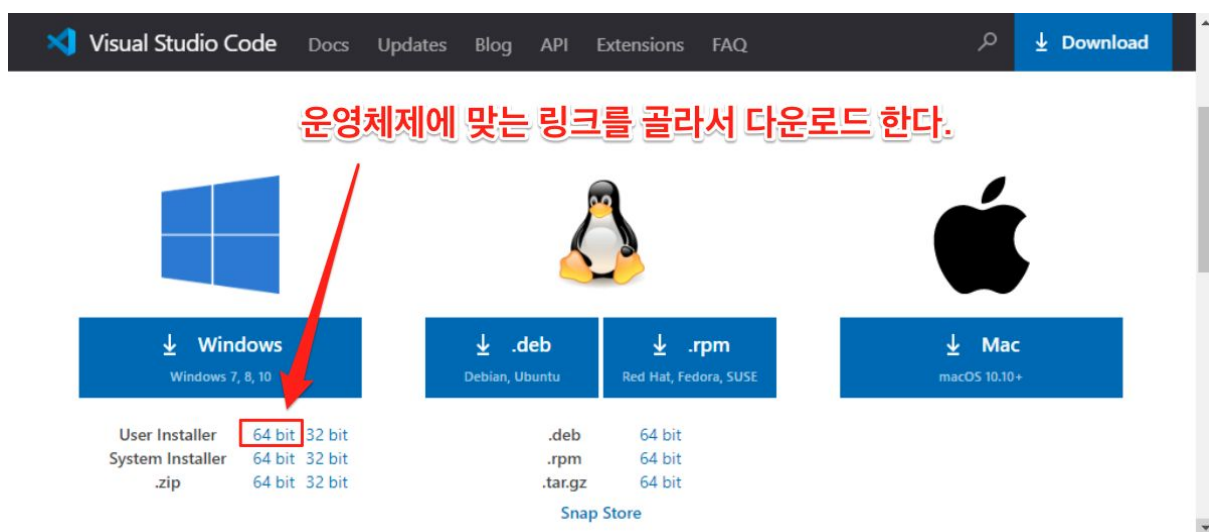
Visual Studio Code Docs Updates Blog API Extensions FAQ

Download

운영체제에 맞는 링크를 골라서 다운로드 한다.

Windows
Windows 7, 8, 10

.deb
Debian, Ubuntu

.rpm
Red Hat, Fedora, SUSE

Mac
macOS 10.10+

| | | |
|---|---|---|
| User Installer | 64 bit | 32 bit |
| System Installer | 64 bit | 32 bit |
| .zip | 64 bit | 32 bit |

| | |
|---|---|
| .deb | 64 bit |
| .rpm | 64 bit |
| .tar.gz | 64 bit |

Snap Store